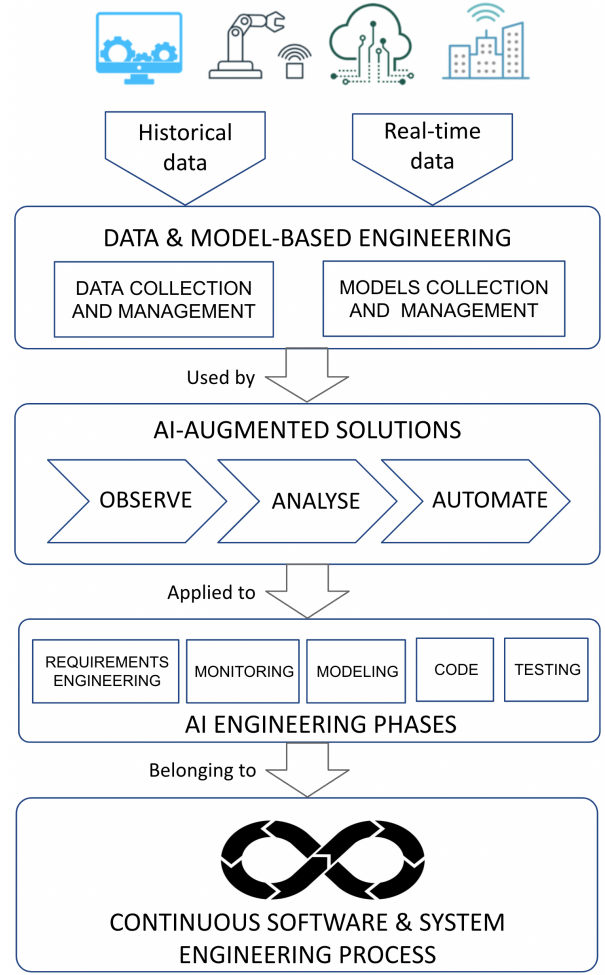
Historical data

Real-time data

DATA & MODEL-BASED ENGINEERING

DATA COLLECTION AND MANAGEMENT

MODELS COLLECTION AND MANAGEMENT

Used by

AI-AUGMENTED SOLUTIONS

OBSERVE

ANALYSE

AUTOMATE

Applied to

REQUIREMENTS ENGINEERING

MONITORING

MODELING

CODE

TESTING

AI ENGINEERING PHASES

Belonging to

CONTINUOUS SOFTWARE & SYSTEM ENGINEERING PROCESS